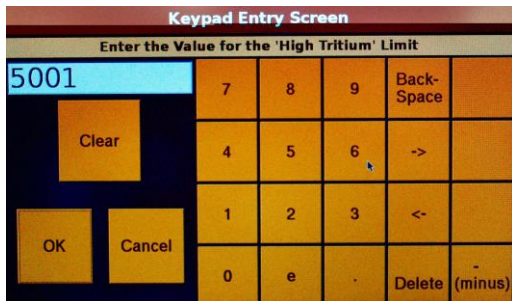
Keypad Entry Screen

Enter the Value for the 'High Tritium' Limit

5001

Clear

OK

Cancel

| 7 | 8 | 9 | Back-Space | |
|---|---|---|---|---|
| 4 | 5 | 6 | -> | |
| 1 | 2 | 3 | <- | |
| 0 | e | . | Delete | - (minus) |